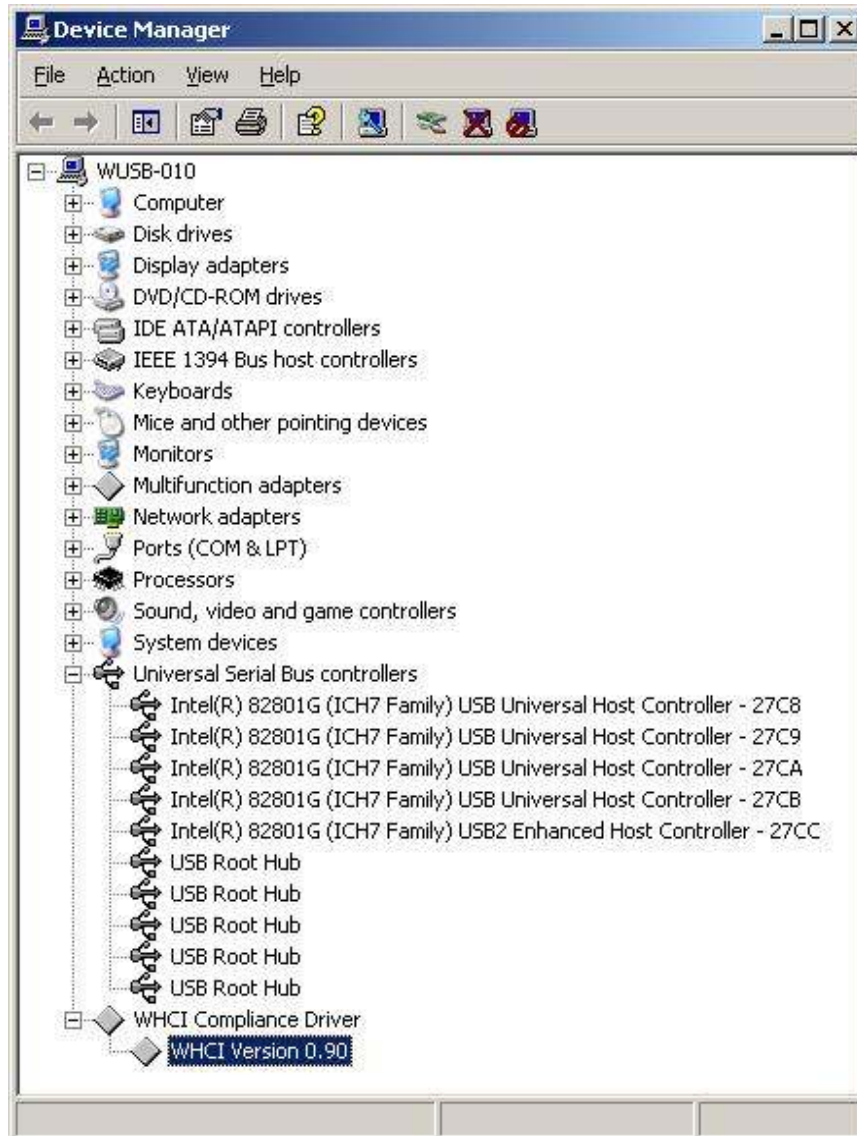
Device Manager

File Action View Help

WUSB-010
Computer
Disk drives
Display adapters
DVD/CD-ROM drives
IDE ATA/ATAPI controllers
IEEE 1394 Bus host controllers
Keyboards
Mice and other pointing devices
Monitors
Multifunction adapters
Network adapters
Ports (COM & LPT)
Processors
Sound, video and game controllers
System devices
Universal Serial Bus controllers
Intel(R) 82801G (ICH7 Family) USB Universal Host Controller - 27C8
Intel(R) 82801G (ICH7 Family) USB Universal Host Controller - 27C9
Intel(R) 82801G (ICH7 Family) USB Universal Host Controller - 27CA
Intel(R) 82801G (ICH7 Family) USB Universal Host Controller - 27CB
Intel(R) 82801G (ICH7 Family) USB2 Enhanced Host Controller - 27CC
USB Root Hub
USB Root Hub
USB Root Hub
USB Root Hub
USB Root Hub
WHCI Compliance Driver
WHCI Version 0.90